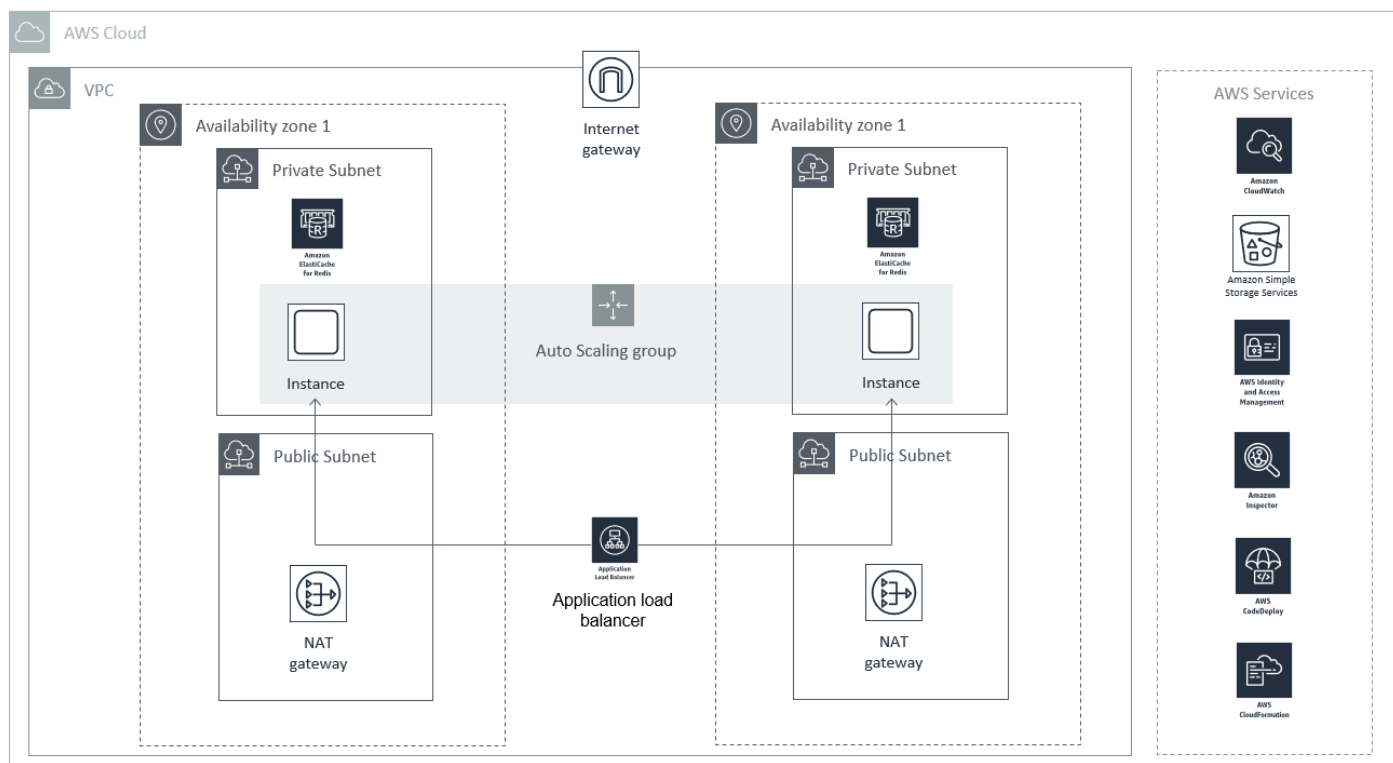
AWS Cloud

VPC

Internet gateway

Availability zone 1

Private Subnet

Amazon ElastiCache for Redis

Instance

Public Subnet

NAT gateway

Auto Scaling group

Application Load Balancer

Application load balancer

Availability zone 1

Private Subnet

Amazon ElastiCache for Redis

Instance

Public Subnet

NAT gateway

AWS Services

Amazon CloudWatch

Amazon Simple Storage Services

AWS Identity and Access Management

Amazon Inspector

AWS CodeDeploy

AWS CloudFormation